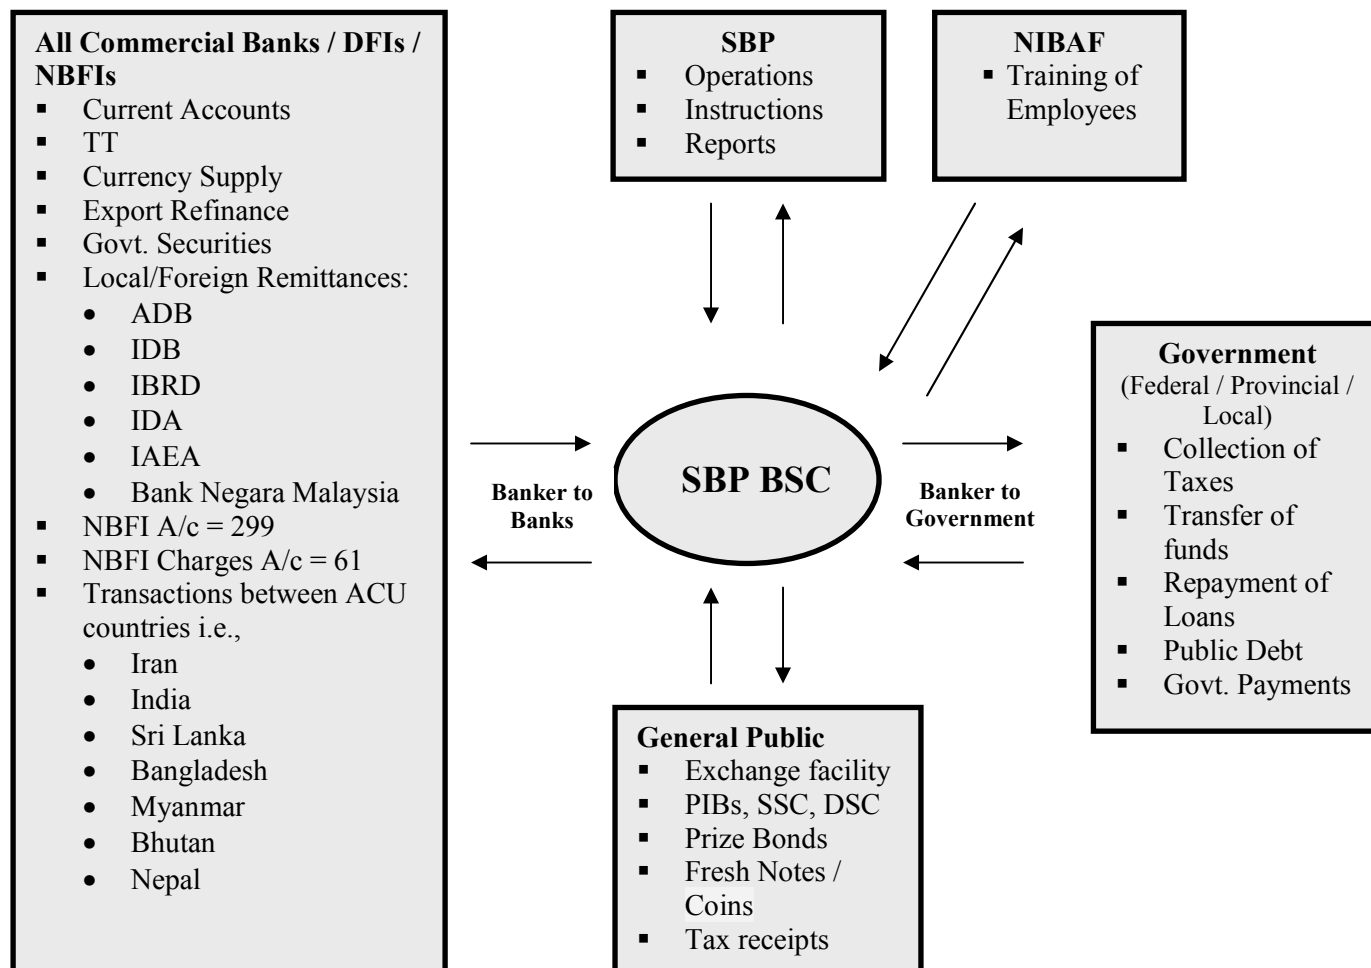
**All Commercial Banks / DFIs / NBFIs**
- Current Accounts
- TT
- Currency Supply
- Export Refinance
- Govt. Securities
- Local/Foreign Remittances:
  - ADB
  - IDB
  - IBRD
  - IDA
  - IAEA
  - Bank Negara Malaysia
- NBFI A/c = 299
- NBFI Charges A/c = 61
- Transactions between ACU countries i.e.,
  - Iran
  - India
  - Sri Lanka
  - Bangladesh
  - Myanmar
  - Bhutan
  - Nepal

**SBP**
- Operations
- Instructions
- Reports

**NIBAF**
- Training of Employees

**SBP BSC**

**Banker to Banks**

**Banker to Government**

**Government**
(Federal / Provincial / Local)
- Collection of Taxes
- Transfer of funds
- Repayment of Loans
- Public Debt
- Govt. Payments

**General Public**
- Exchange facility
- PIBs, SSC, DSC
- Prize Bonds
- Fresh Notes / Coins
- Tax receipts